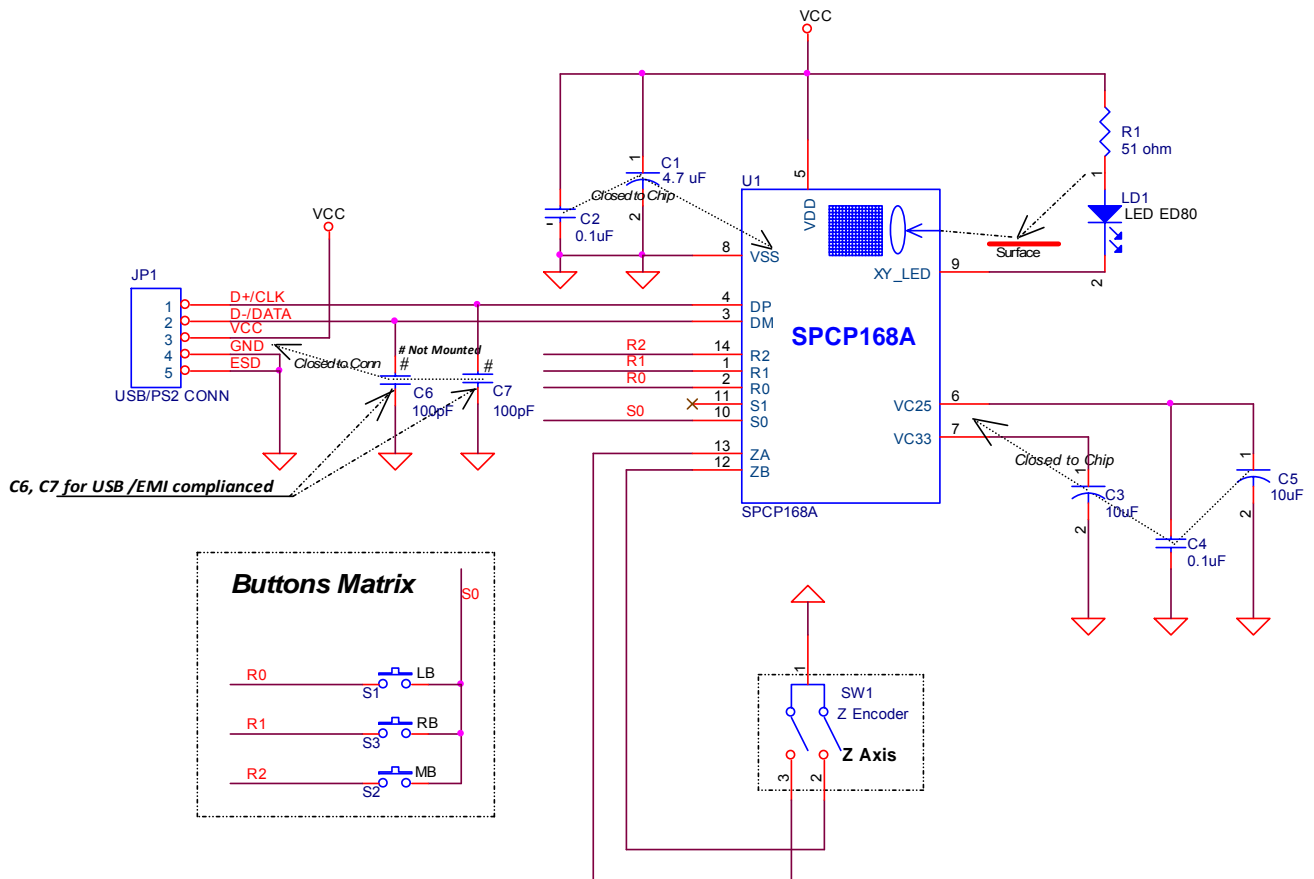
VCC

C1
4.7 uF
1
2
Closed to Chip
C2
0.1uF
U1
5
VDD
8
VSS
R1
51 ohm
1
LD1
LED ED80
Surface
XY_LED
9
2

VCC
JP1
1
2
3
4
5
D+/CLK
D-/DATA
VCC
GND
ESD
USB/PS2 CONN
Closed to Conn
# Not Mounted
#
#
C6
100pF
C7
100pF
4
3
DP
DM
SPCP168A
R2
R1
R0
S0
14
1
2
11
10
R2
R1
R0
S1
S0
6
VC25
7
VC33
13
12
ZA
ZB
SPCP168A
Closed to Chip
1
C3
10uF
2
C4
0.1uF
1
C5
10uF
2

C6, C7 for USB /EMI complianced

Buttons Matrix
S0
R0
S1
LB
R1
S3
RB
R2
S2
MB

1
SW1
Z Encoder
Z Axis
3
2